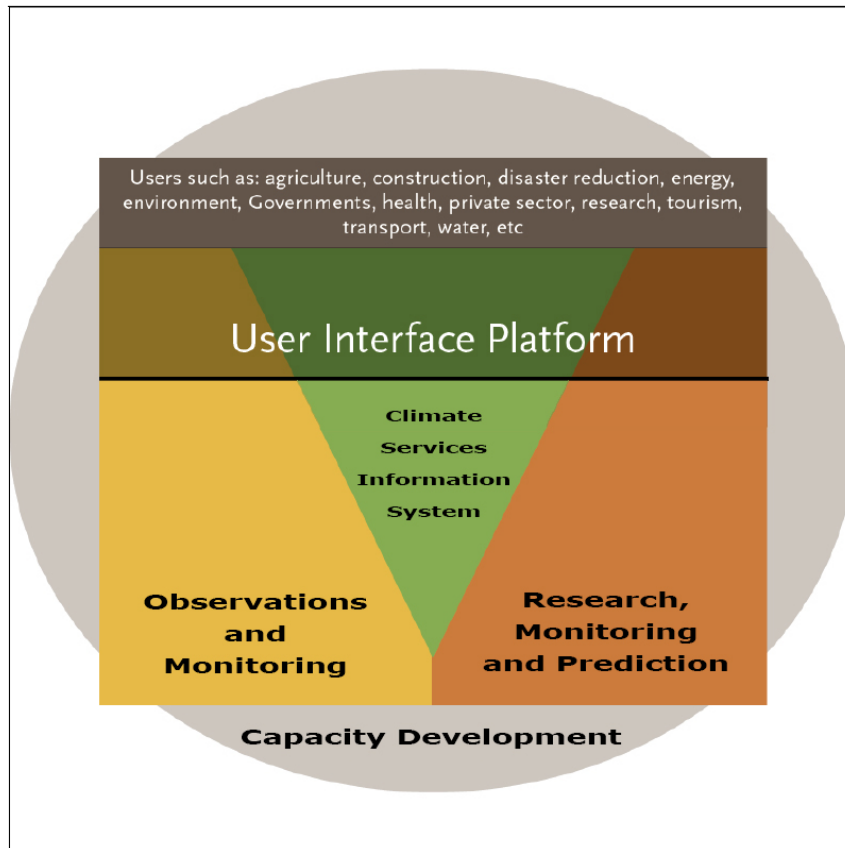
Users such as: agriculture, construction, disaster reduction, energy, environment, Governments, health, private sector, research, tourism, transport, water, etc

User Interface Platform

Climate Services Information System

Observations and Monitoring

Research, Monitoring and Prediction

Capacity Development